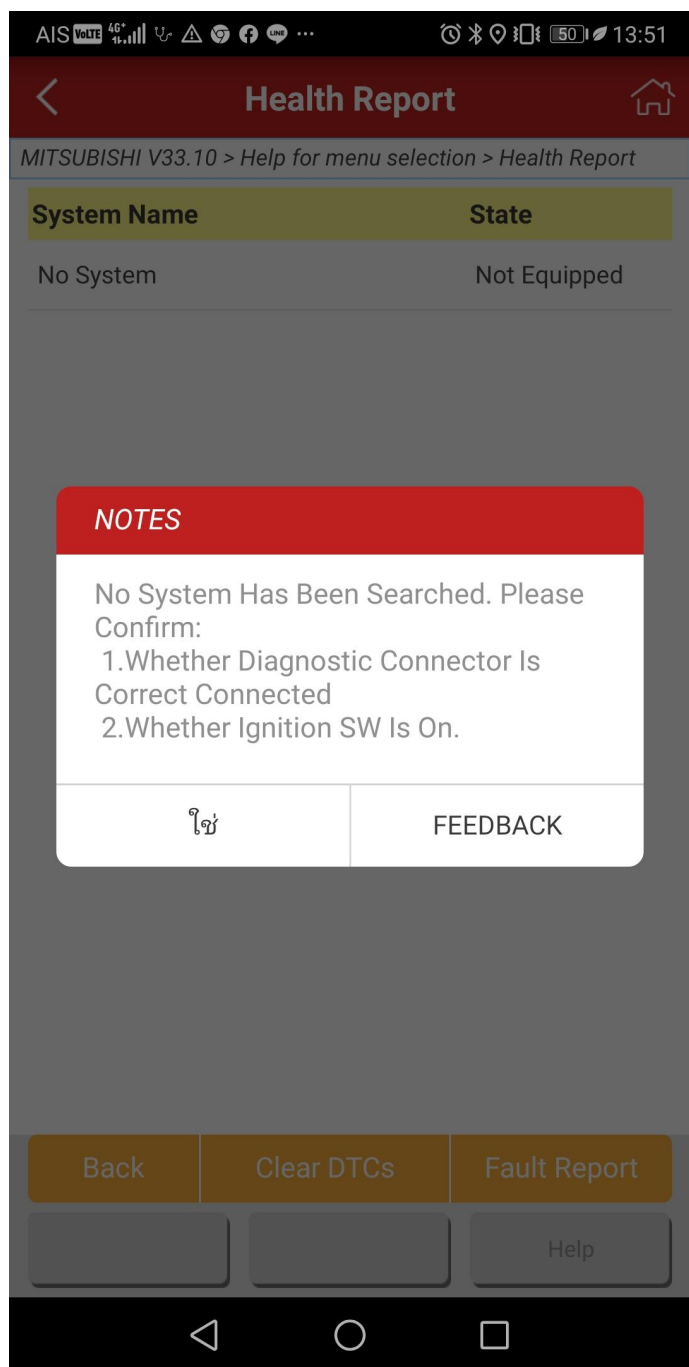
AIS VoLTE 4G+ ··· 50 13:51

Health Report

MITSUBISHI V33.10 > Help for menu selection > Health Report

| System Name | State |
|---|---|
| No System | Not Equipped |

NOTES

No System Has Been Searched. Please Confirm:
1.Whether Diagnostic Connector Is Correct Connected
2.Whether Ignition SW Is On.

ใช่

FEEDBACK

Back

Clear DTCs

Fault Report

Help